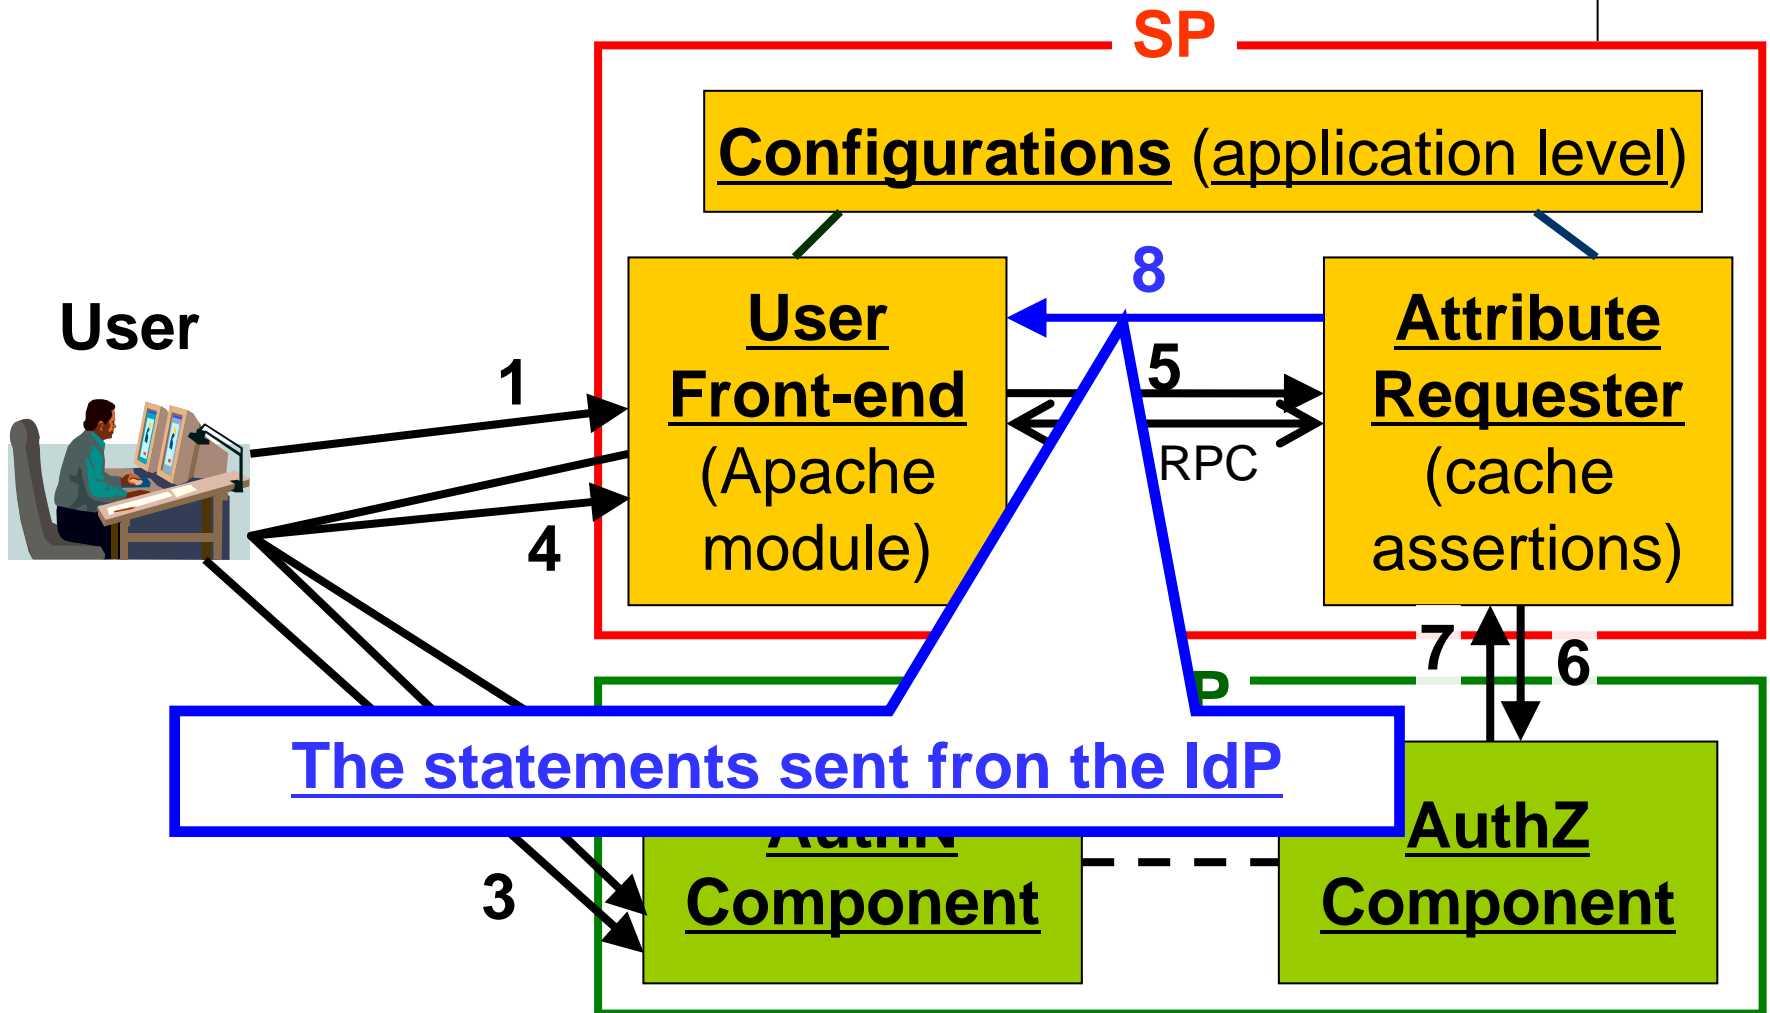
SP

Configurations (application level)

User

User Front-end (Apache module)

8

5

RPC

Attribute Requester (cache assertions)

1

4

7

6

The statements sent fron the IdP

AuthZ Component

Component

3